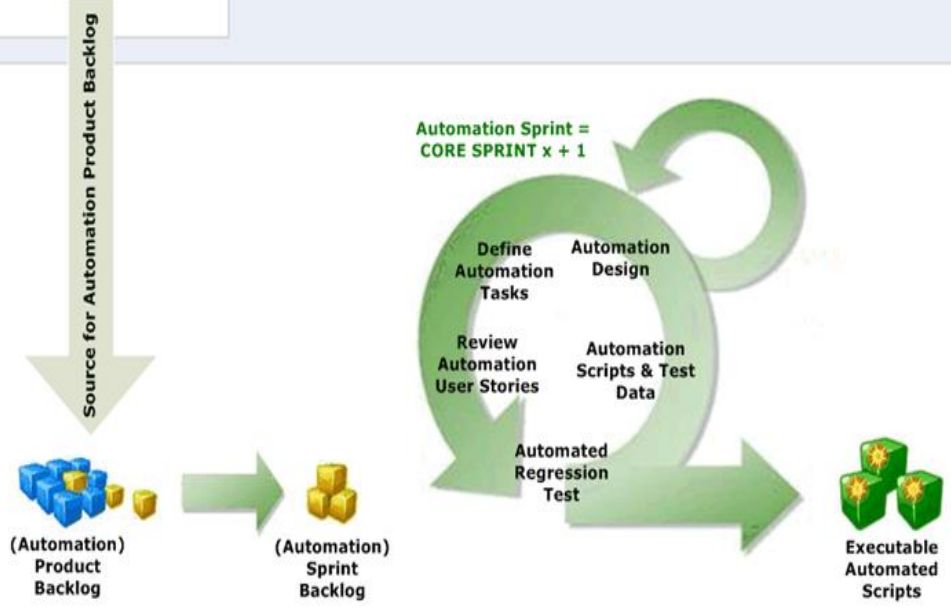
Source for Automation Product Backlog

Automation Sprint = CORE SPRINT x + 1

Define Automation Tasks

Automation Design

Review Automation User Stories

Automation Scripts & Test Data

Automated Regression Test

(Automation) Product Backlog

(Automation) Sprint Backlog

Executable Automated Scripts